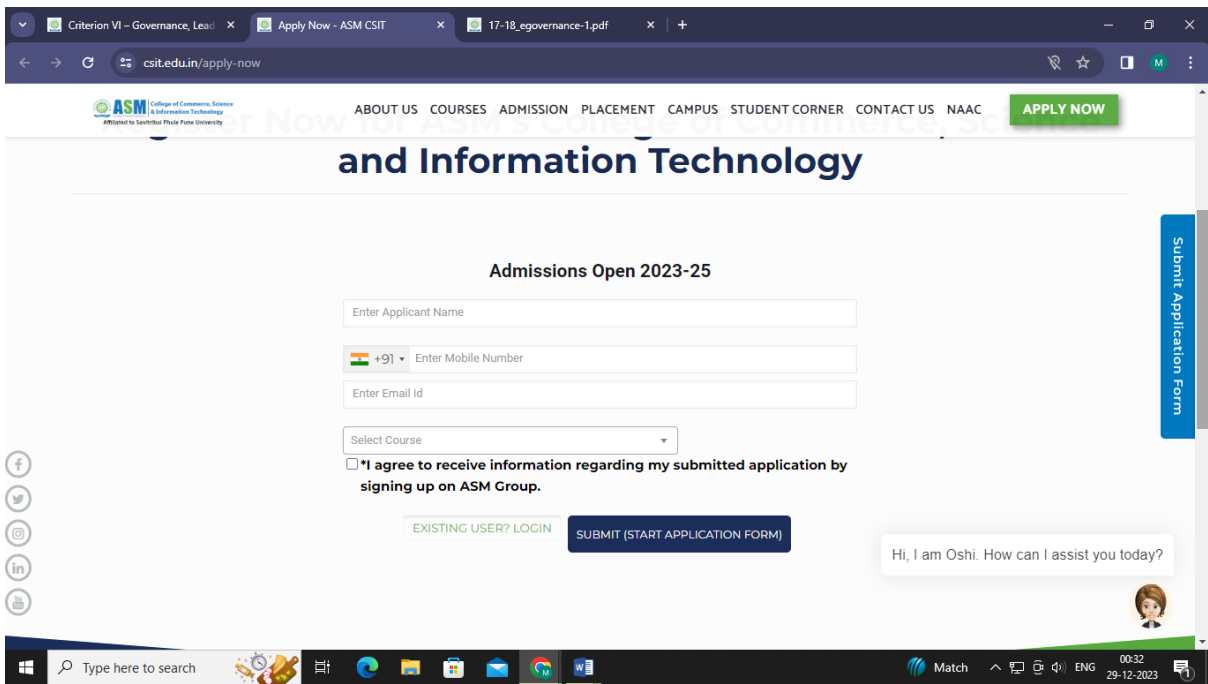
Criterion VI – Governance, Lead ×
Apply Now - ASM CSIT ×
17-18_egovernance-1.pdf ×
csit.edu.in/apply-now

ASM College of Commerce, Science & Information Technology
Affiliated to Savitribai Phule Pune University

ABOUT US COURSES ADMISSION PLACEMENT CAMPUS STUDENT CORNER CONTACT US NAAC
APPLY NOW

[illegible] Now for ASM's College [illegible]
and Information Technology

Admissions Open 2023-25

Enter Applicant Name
+91 Enter Mobile Number
Enter Email Id
Select Course
*I agree to receive information regarding my submitted application by signing up on ASM Group.

EXISTING USER? LOGIN
SUBMIT (START APPLICATION FORM)

Submit Application Form

Hi, I am Oshi. How can I assist you today?

Type here to search
Match
ENG
00:32
29-12-2023